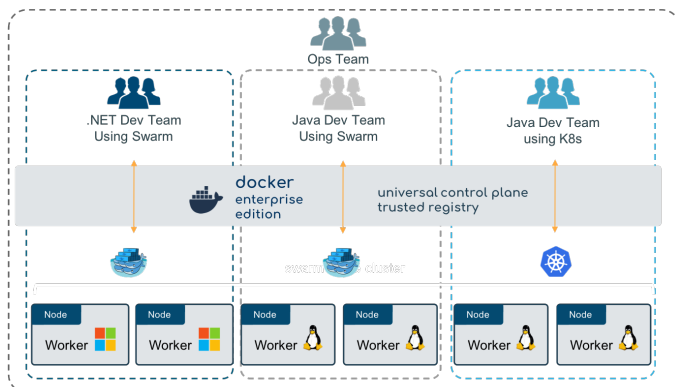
Ops Team

.NET Dev Team
Using Swarm

Java Dev Team
Using Swarm

Java Dev Team
using K8s

docker
enterprise
edition

universal control plane
trusted registry

swarm cluster

Node
Worker

Node
Worker

Node
Worker

Node
Worker

Node
Worker

Node
Worker